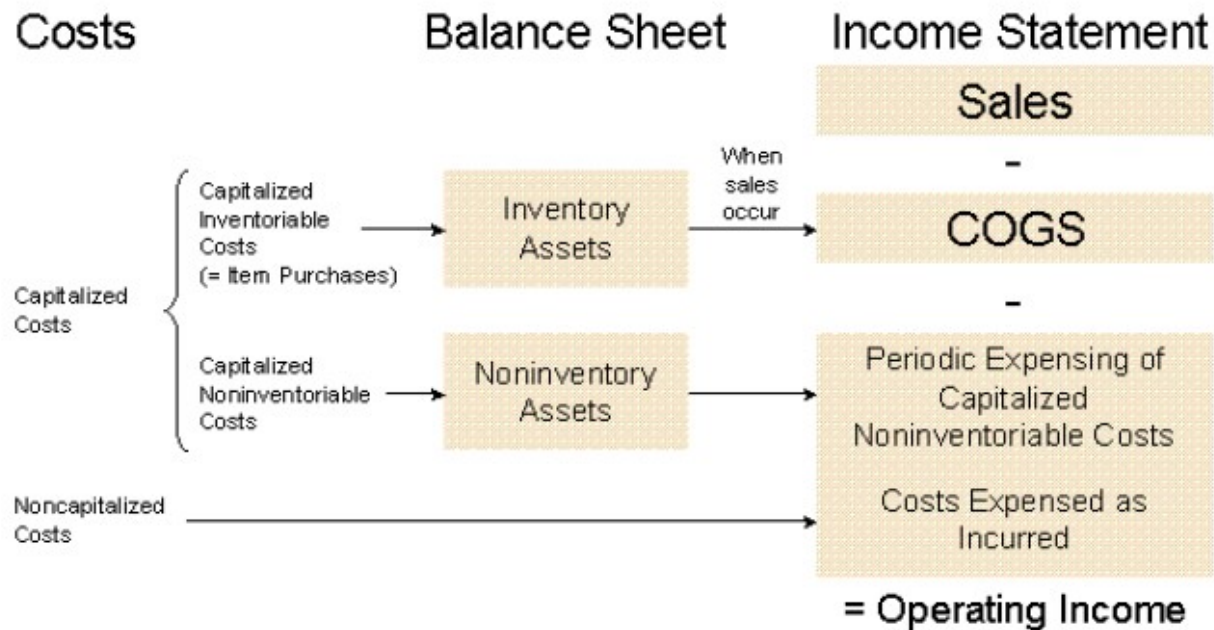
Costs

Balance Sheet

Income Statement

Sales

-

Capitalized Costs

Capitalized Inventoriable Costs (= Item Purchases)

Inventory Assets

When sales occur

COGS

-

Capitalized Noninventoriable Costs

Noninventory Assets

Periodic Expensing of Capitalized Noninventoriable Costs

Noncapitalized Costs

Costs Expensed as Incurred

= Operating Income